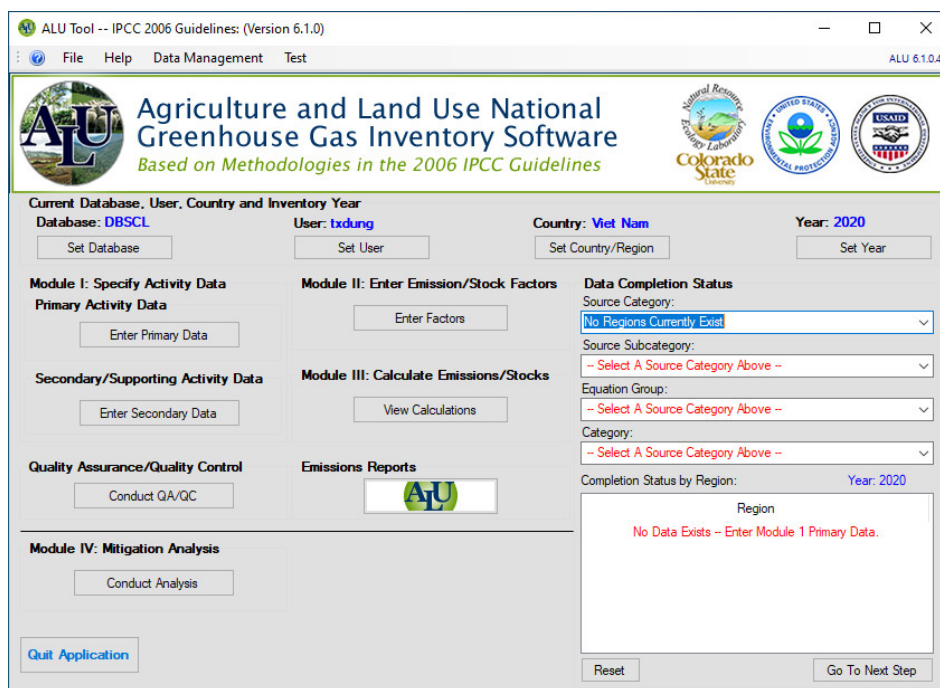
ALU Tool -- IPCC 2006 Guidelines: (Version 6.1.0)

File Help Data Management Test

ALU 6.1.0.4

ALU

Agriculture and Land Use National Greenhouse Gas Inventory Software

Based on Methodologies in the 2006 IPCC Guidelines

Natural Resource Ecology Laboratory

Colorado State University

UNITED STATES ENVIRONMENTAL PROTECTION AGENCY

USAID

Current Database, User, Country and Inventory Year

Database: DBSCL

Set Database

User: txdung

Set User

Country: Viet Nam

Set Country/Region

Year: 2020

Set Year

Module I: Specify Activity Data

Primary Activity Data

Enter Primary Data

Secondary/Supporting Activity Data

Enter Secondary Data

Module II: Enter Emission/Stock Factors

Enter Factors

Module III: Calculate Emissions/Stocks

View Calculations

Data Completion Status

Source Category:

No Regions Currently Exist

Source Subcategory:

-- Select A Source Category Above --

Equation Group:

-- Select A Source Category Above --

Category:

-- Select A Source Category Above --

Completion Status by Region:

Year: 2020

Region

No Data Exists -- Enter Module 1 Primary Data.

Quality Assurance/Quality Control

Conduct QA/QC

Emissions Reports

ALU

Module IV: Mitigation Analysis

Conduct Analysis

Quit Application

Reset

Go To Next Step